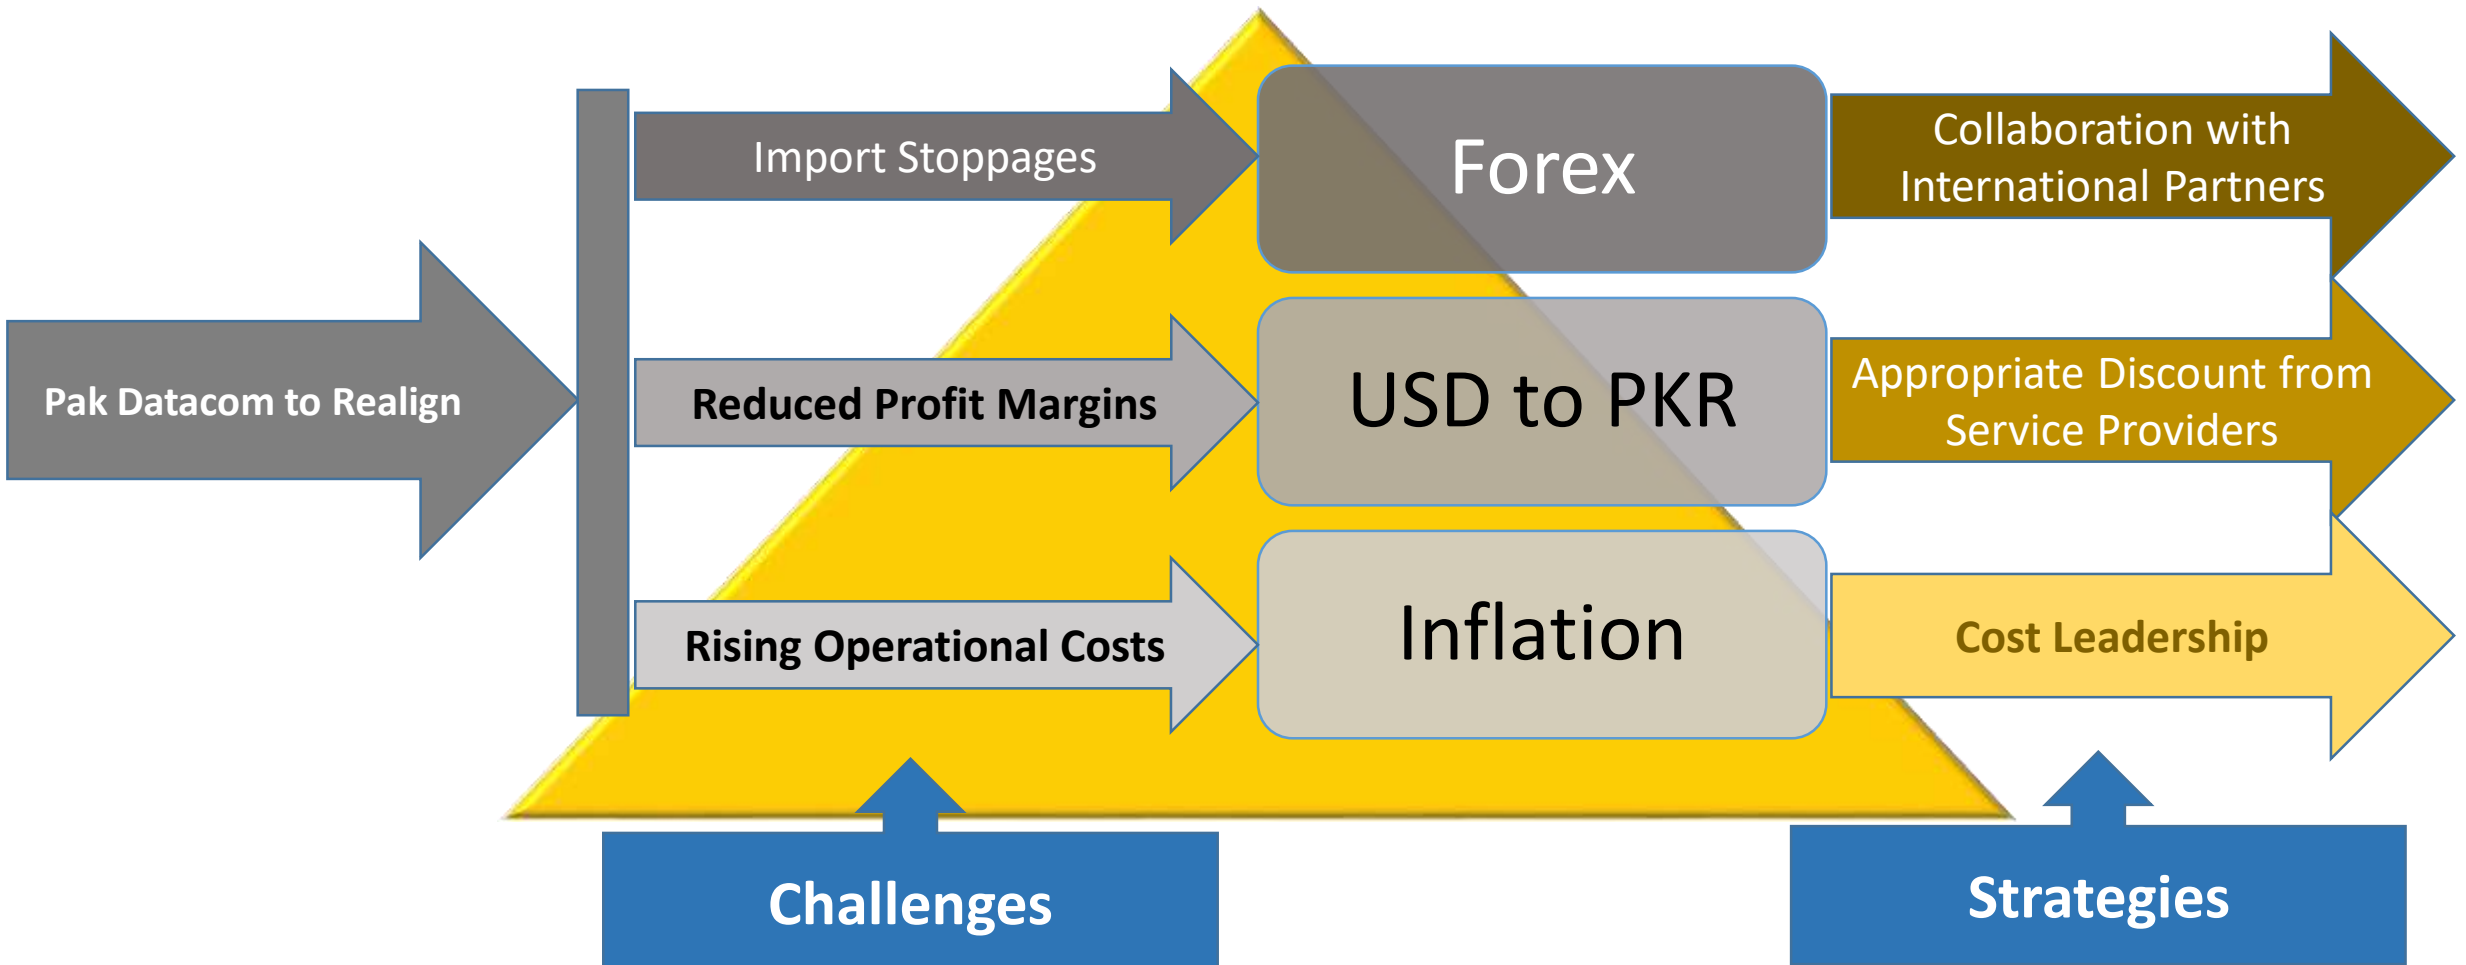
Pak Datacom to Realign

Import Stoppages

Reduced Profit Margins

Rising Operational Costs

Forex

USD to PKR

Inflation

Collaboration with International Partners

Appropriate Discount from Service Providers

Cost Leadership

Challenges

Strategies